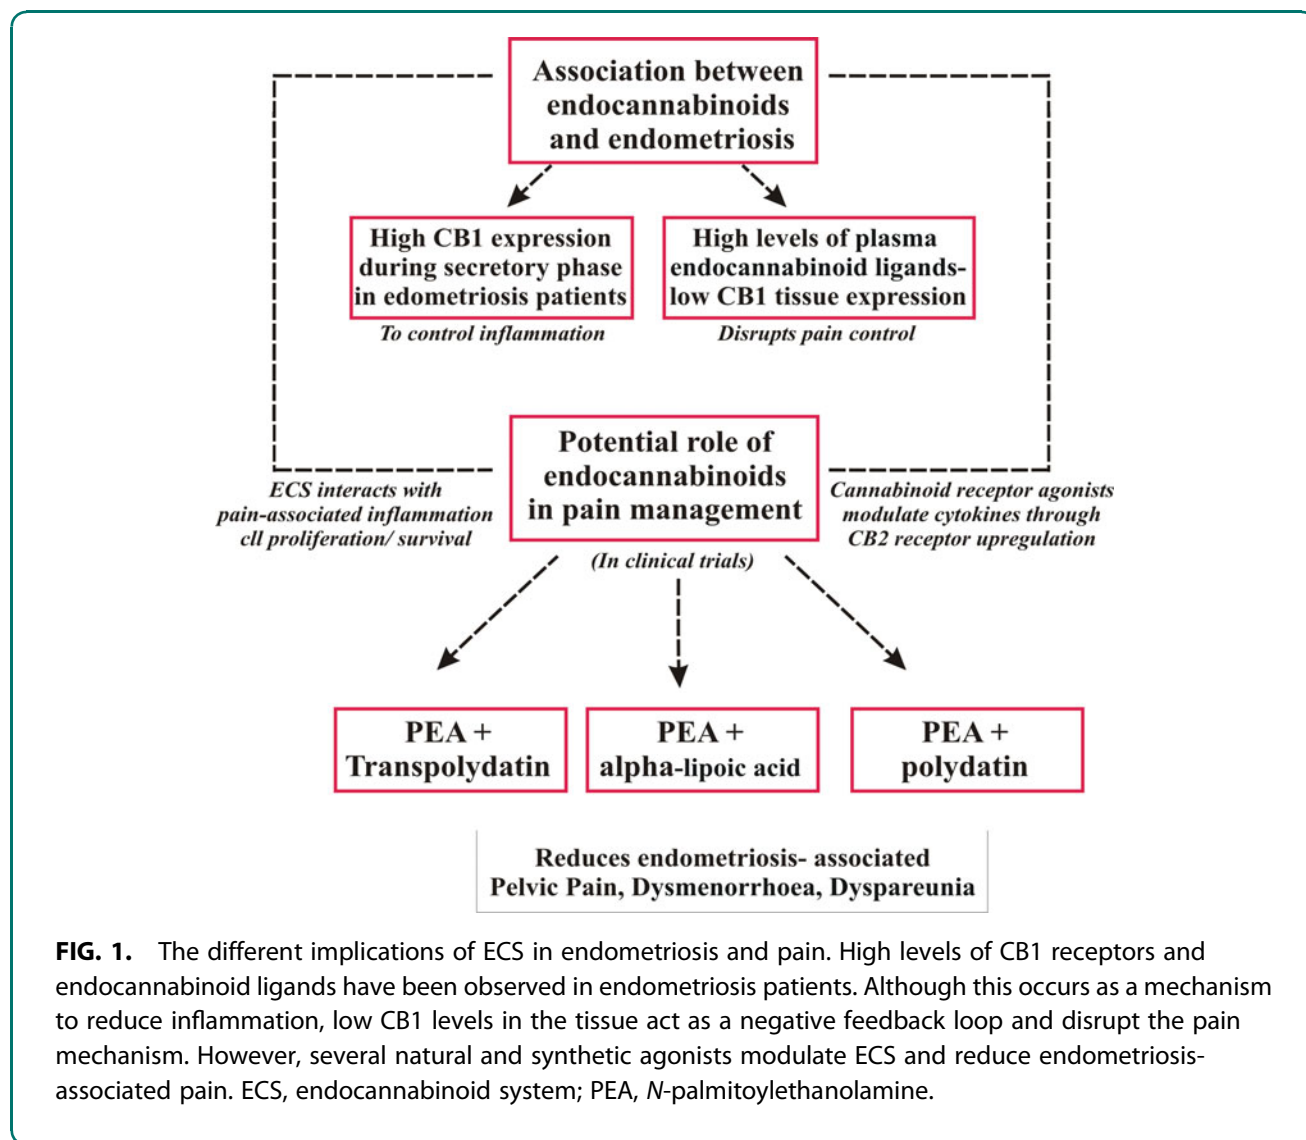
Association between endocannabinoids and endometriosis

High CB1 expression during secretory phase in edometriosis patients

To control inflammation

High levels of plasma endocannabinoid ligands- low CB1 tissue expression

Disrupts pain control

ECS interacts with pain-associated inflammation cll proliferation/ survival

Potential role of endocannabinoids in pain management

Cannabinoid receptor agonists modulate cytokines through CB2 receptor upregulation

(In clinical trials)

PEA + Transpolydatin

PEA + alpha-lipoic acid

PEA + polydatin

Reduces endometriosis- associated Pelvic Pain, Dysmenorrhoea, Dyspareunia

FIG. 1. The different implications of ECS in endometriosis and pain. High levels of CB1 receptors and endocannabinoid ligands have been observed in endometriosis patients. Although this occurs as a mechanism to reduce inflammation, low CB1 levels in the tissue act as a negative feedback loop and disrupt the pain mechanism. However, several natural and synthetic agonists modulate ECS and reduce endometriosis-associated pain. ECS, endocannabinoid system; PEA, N-palmitoylethanolamine.